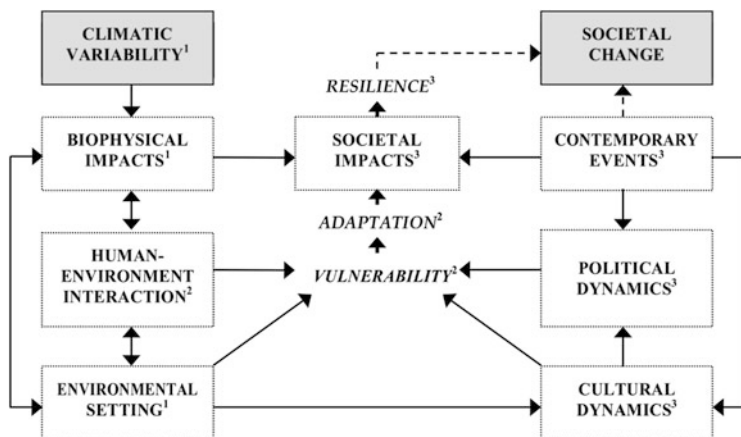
CLIMATIC VARIABILITY$^1$

SOCIETAL CHANGE

RESILIENCE$^3$

BIOPHYSICAL IMPACTS$^1$

SOCIETAL IMPACTS$^3$

CONTEMPORARY EVENTS$^3$

ADAPTATION$^2$

HUMAN-ENVIRONMENT INTERACTION$^2$

VULNERABILITY$^2$

POLITICAL DYNAMICS$^3$

ENVIRONMENTAL SETTING$^1$

CULTURAL DYNAMICS$^3$